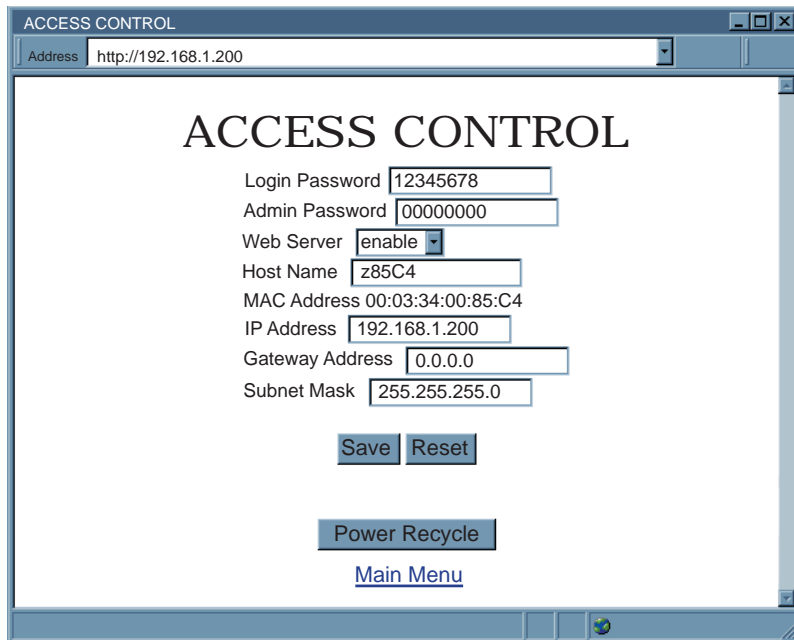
ACCESS CONTROL

Address http://192.168.1.200

ACCESS CONTROL

Login Password 12345678

Admin Password 00000000

Web Server enable

Host Name z85C4

MAC Address 00:03:34:00:85:C4

IP Address 192.168.1.200

Gateway Address 0.0.0.0

Subnet Mask 255.255.255.0

Save Reset

Power Recycle

Main Menu